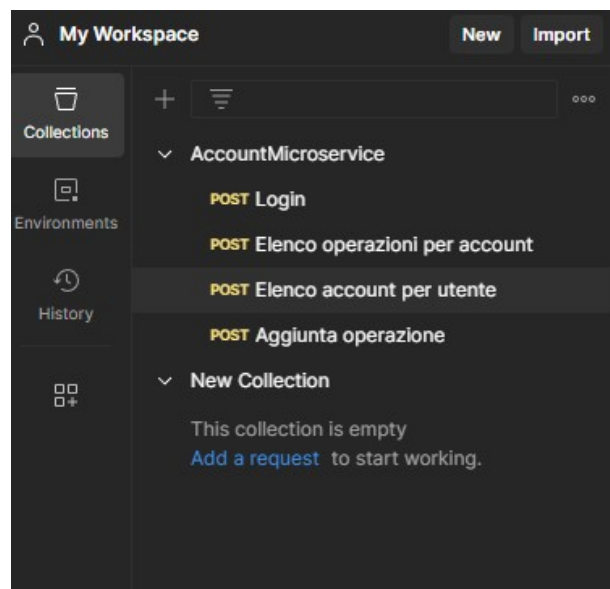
My Workspace New Import

Collections

Environments

History

AccountMicroservice

POST Login

POST Elenco operazioni per account

POST Elenco account per utente

POST Aggiunta operazione

New Collection

This collection is empty
Add a request to start working.